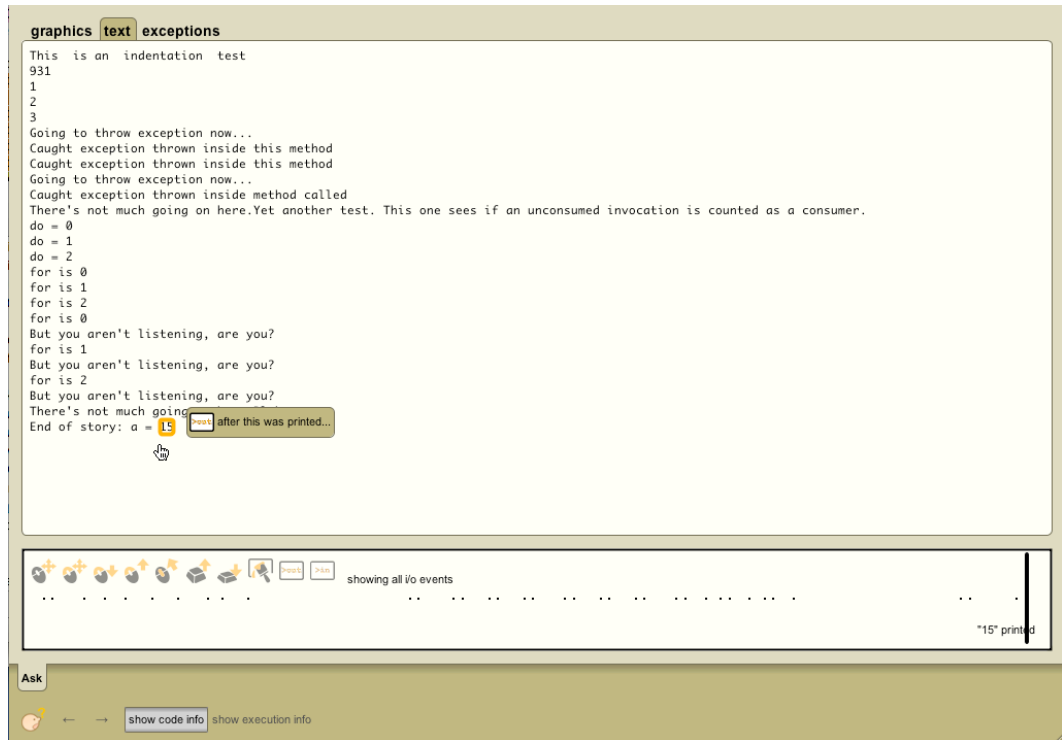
graphics text exceptions

This is an indentation test
931
1
2
3
Going to throw exception now...
Caught exception thrown inside this method
Caught exception thrown inside this method
Going to throw exception now...
Caught exception thrown inside method called
There's not much going on here.Yet another test. This one sees if an unconsumed invocation is counted as a consumer.
do = 0
do = 1
do = 2
for is 0
for is 1
for is 2
for is 0
But you aren't listening, are you?
for is 1
But you aren't listening, are you?
for is 2
But you aren't listening, are you?
There's not much going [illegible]
End of story: a = 15 after this was printed...

showing all i/o events

"15" printed

Ask

← → show code info show execution info